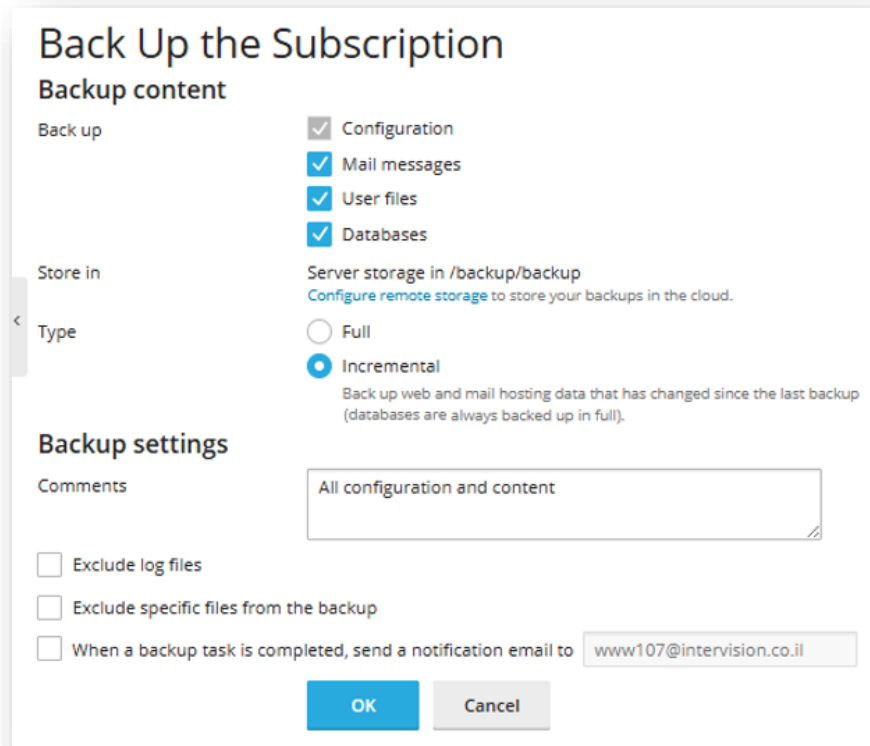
Back Up the Subscription

Backup content

Back up

Configuration

Mail messages

User files

Databases

Store in

Server storage in /backup/backup

Configure remote storage to store your backups in the cloud.

Type

Full

Incremental

Back up web and mail hosting data that has changed since the last backup (databases are always backed up in full).

Backup settings

Comments

All configuration and content

Exclude log files

Exclude specific files from the backup

When a backup task is completed, send a notification email to www107@intervision.co.il

OK

Cancel